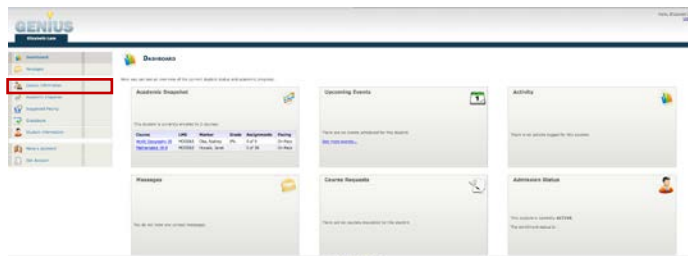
GENIUS

Dashboard

Academic Snapshot

Upcoming Events

Activity

Messages

Course Requests

Admission Status

| Course | LMS | Mentor | Grade | Assignments | Pacing |
|---|---|---|---|---|---|
| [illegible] | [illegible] | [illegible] | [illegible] | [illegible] | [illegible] |
| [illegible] | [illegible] | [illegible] | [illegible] | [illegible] | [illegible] |